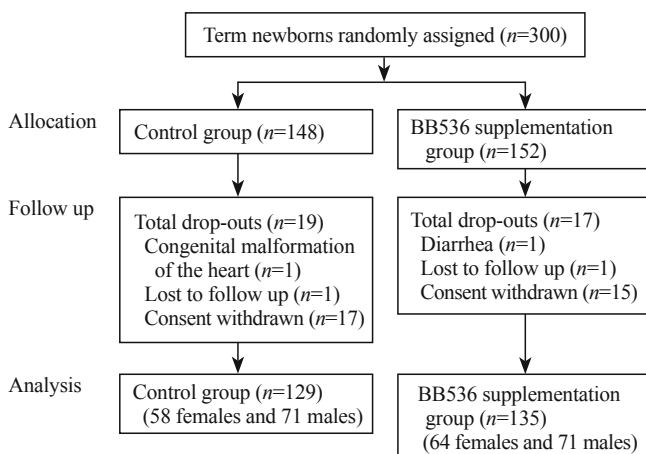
Term newborns randomly assigned ($n$=300)

Allocation

Control group ($n$=148)

BB536 supplementation group ($n$=152)

Follow up

Total drop-outs ($n$=19)
Congenital malformation of the heart ($n$=1)
Lost to follow up ($n$=1)
Consent withdrawn ($n$=17)

Total drop-outs ($n$=17)
Diarrhea ($n$=1)
Lost to follow up ($n$=1)
Consent withdrawn ($n$=15)

Analysis

Control group ($n$=129)
(58 females and 71 males)

BB536 supplementation group ($n$=135)
(64 females and 71 males)